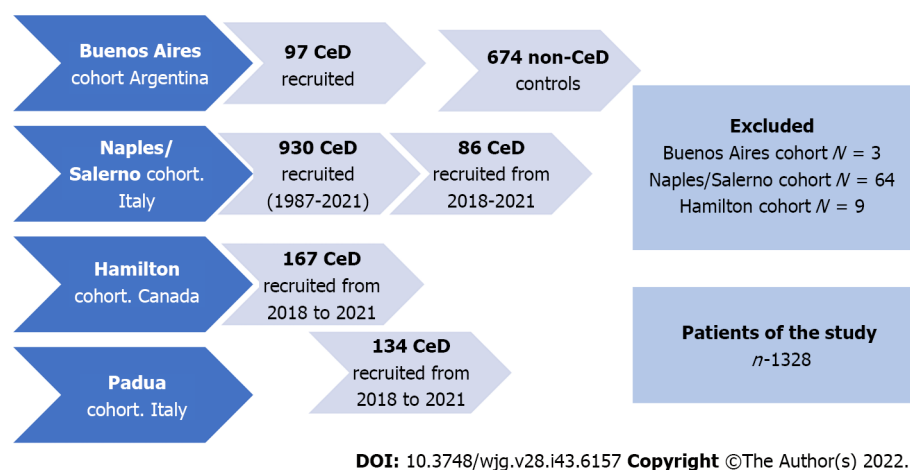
**Buenos Aires** cohort Argentina

**97 CeD** recruited

**674 non-CeD** controls

**Naples/ Salerno** cohort. Italy

**930 CeD** recruited (1987-2021)

**86 CeD** recruited from 2018-2021

**Hamilton** cohort. Canada

**167 CeD** recruited from 2018 to 2021

**Padua** cohort. Italy

**134 CeD** recruited from 2018 to 2021

**Excluded**
Buenos Aires cohort $N$ = 3
Naples/Salerno cohort $N$ = 64
Hamilton cohort $N$ = 9

**Patients of the study**
$n$-1328

**DOI:** 10.3748/wjg.v28.i43.6157 **Copyright** ©The Author(s) 2022.